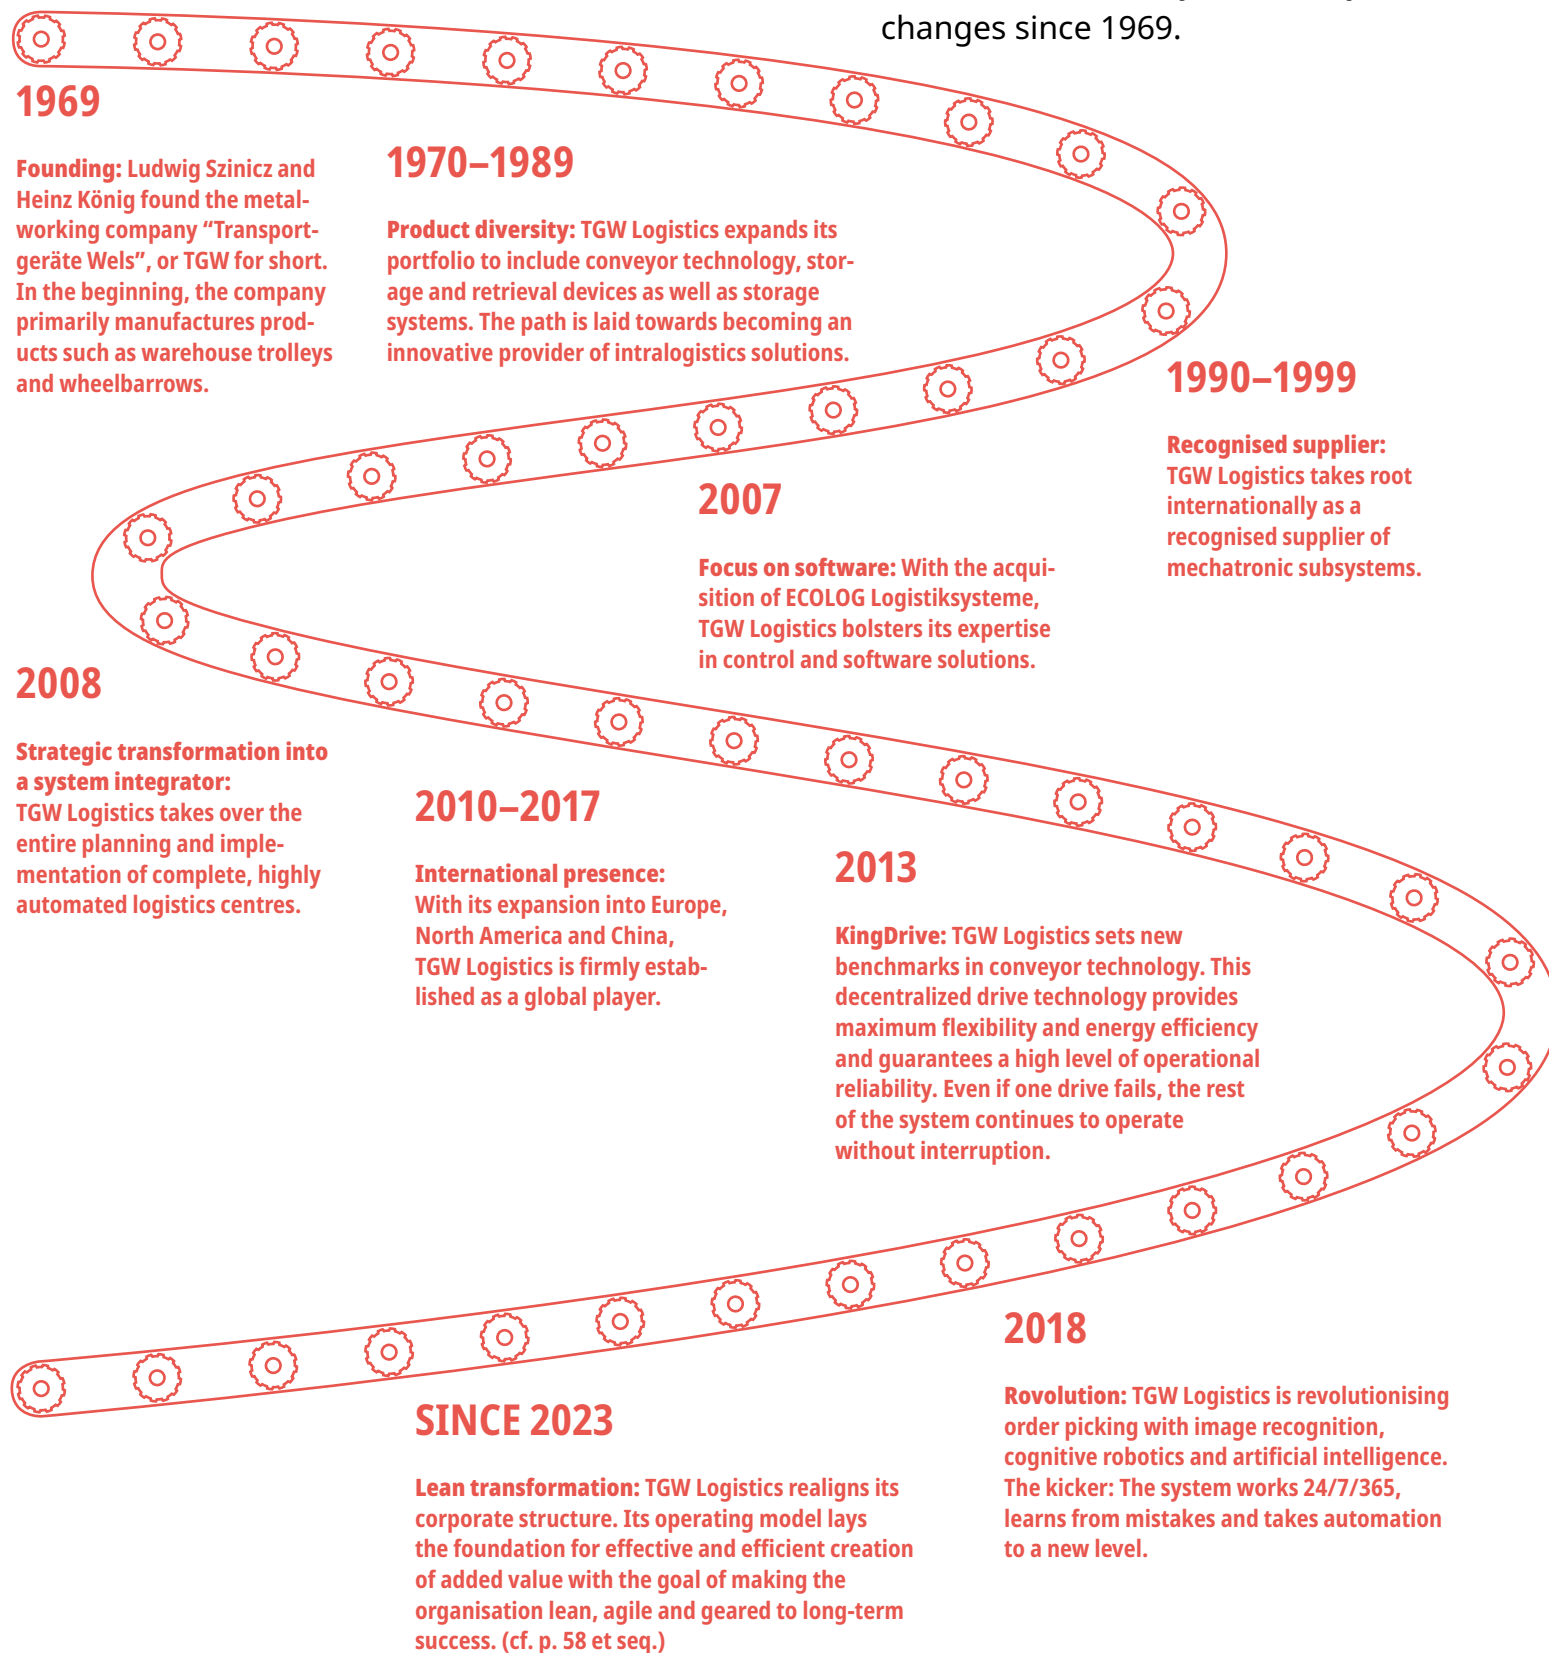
changes since 1969.

1969

**Founding:** Ludwig Szinicz and Heinz König found the metalworking company “Transportgeräte Wels”, or TGW for short. In the beginning, the company primarily manufactures products such as warehouse trolleys and wheelbarrows.

1970–1989

**Product diversity:** TGW Logistics expands its portfolio to include conveyor technology, storage and retrieval devices as well as storage systems. The path is laid towards becoming an innovative provider of intralogistics solutions.

1990–1999

**Recognised supplier:** TGW Logistics takes root internationally as a recognised supplier of mechatronic subsystems.

2007

**Focus on software:** With the acquisition of ECOLOG Logistiksysteme, TGW Logistics bolsters its expertise in control and software solutions.

2008

**Strategic transformation into a system integrator:** TGW Logistics takes over the entire planning and implementation of complete, highly automated logistics centres.

2010–2017

**International presence:** With its expansion into Europe, North America and China, TGW Logistics is firmly established as a global player.

2013

**KingDrive:** TGW Logistics sets new benchmarks in conveyor technology. This decentralized drive technology provides maximum flexibility and energy efficiency and guarantees a high level of operational reliability. Even if one drive fails, the rest of the system continues to operate without interruption.

2018

**Rovolution:** TGW Logistics is revolutionising order picking with image recognition, cognitive robotics and artificial intelligence. The kicker: The system works 24/7/365, learns from mistakes and takes automation to a new level.

SINCE 2023

**Lean transformation:** TGW Logistics realigns its corporate structure. Its operating model lays the foundation for effective and efficient creation of added value with the goal of making the organisation lean, agile and geared to long-term success. (cf. p. 58 et seq.)